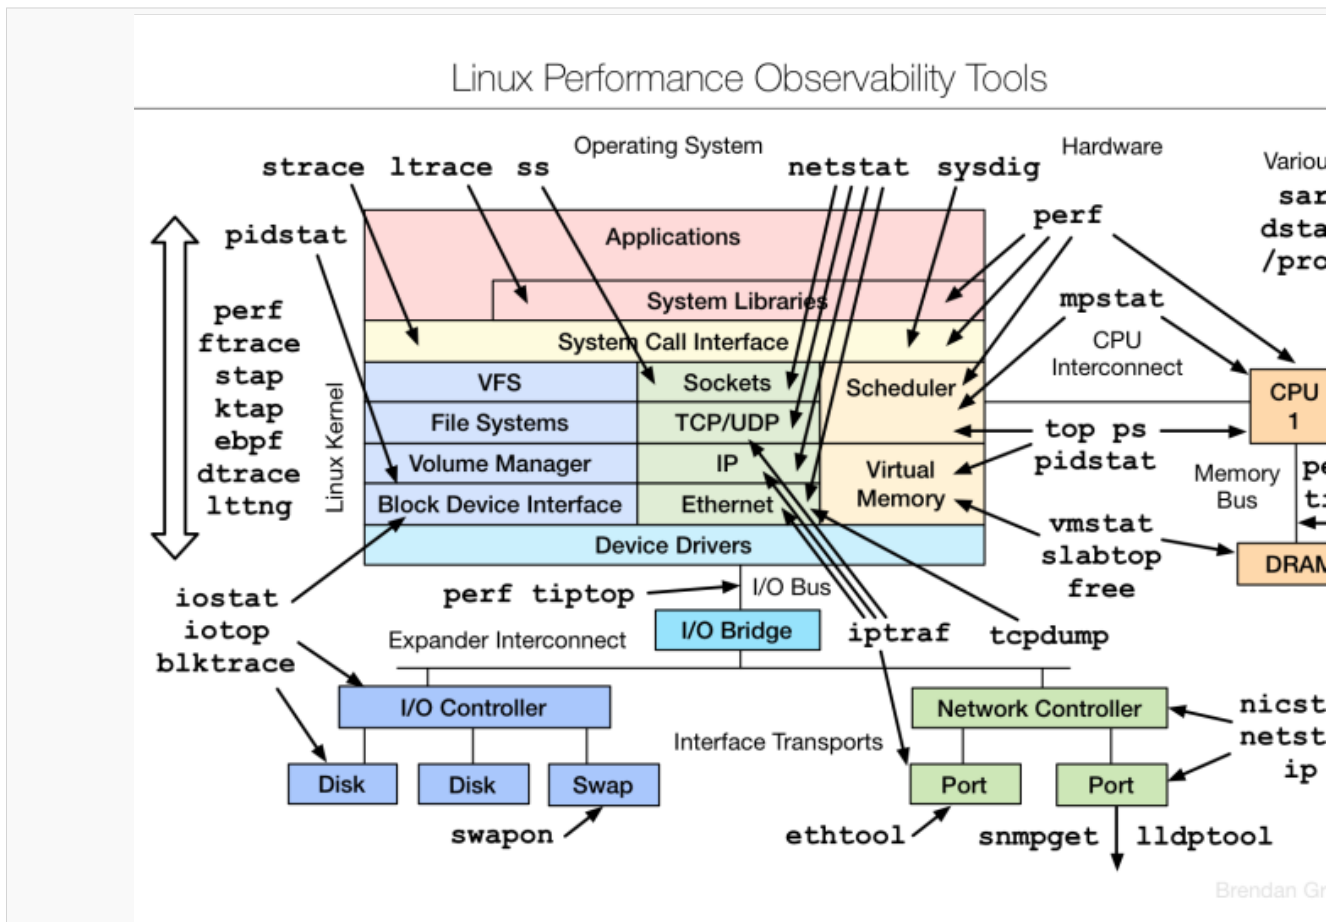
Linux Performance Observability Tools

Operating System

Hardware

Variou

strace ltrace ss

netstat sysdig

sar
dsta
/pro

pidstat

perf

Applications

System Libraries

System Call Interface

mpstat

CPU Interconnect

perf
ftrace
stap
ktap
ebpf
dtrace
lttng

Linux Kernel

VFS

Sockets

Scheduler

File Systems

TCP/UDP

top ps
pidstat

CPU 1

Volume Manager

IP

Virtual Memory

Memory Bus

pe
ti

Block Device Interface

Ethernet

vmstat
slabtop
free

DRAM

Device Drivers

iostat
iotop
blktrace

perf tiptop

I/O Bus

I/O Bridge

iptraf

tcpdump

Expander Interconnect

I/O Controller

Network Controller

nicst
netst
ip

Interface Transports

Disk

Disk

Swap

Port

Port

swapon

ethtool

snmpget

lldptool

Brendan Gr